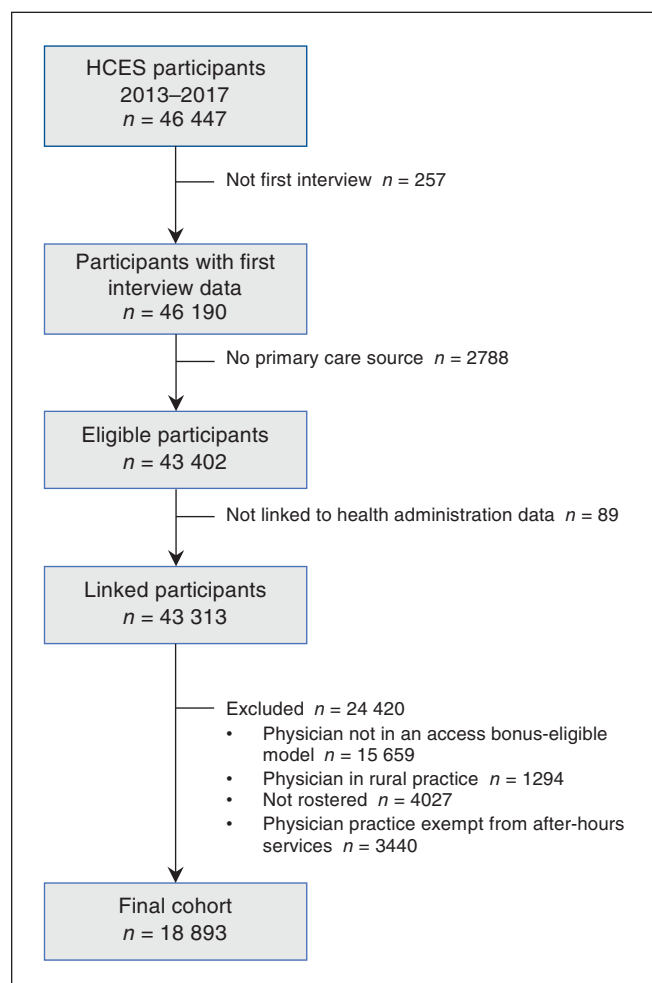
HCES participants
2013–2017
$n$ = 46 447

Not first interview $n$ = 257

Participants with first interview data
$n$ = 46 190

No primary care source $n$ = 2788

Eligible participants
$n$ = 43 402

Not linked to health administration data $n$ = 89

Linked participants
$n$ = 43 313

Excluded $n$ = 24 420
• Physician not in an access bonus-eligible model $n$ = 15 659
• Physician in rural practice $n$ = 1294
• Not rostered $n$ = 4027
• Physician practice exempt from after-hours services $n$ = 3440

Final cohort
$n$ = 18 893